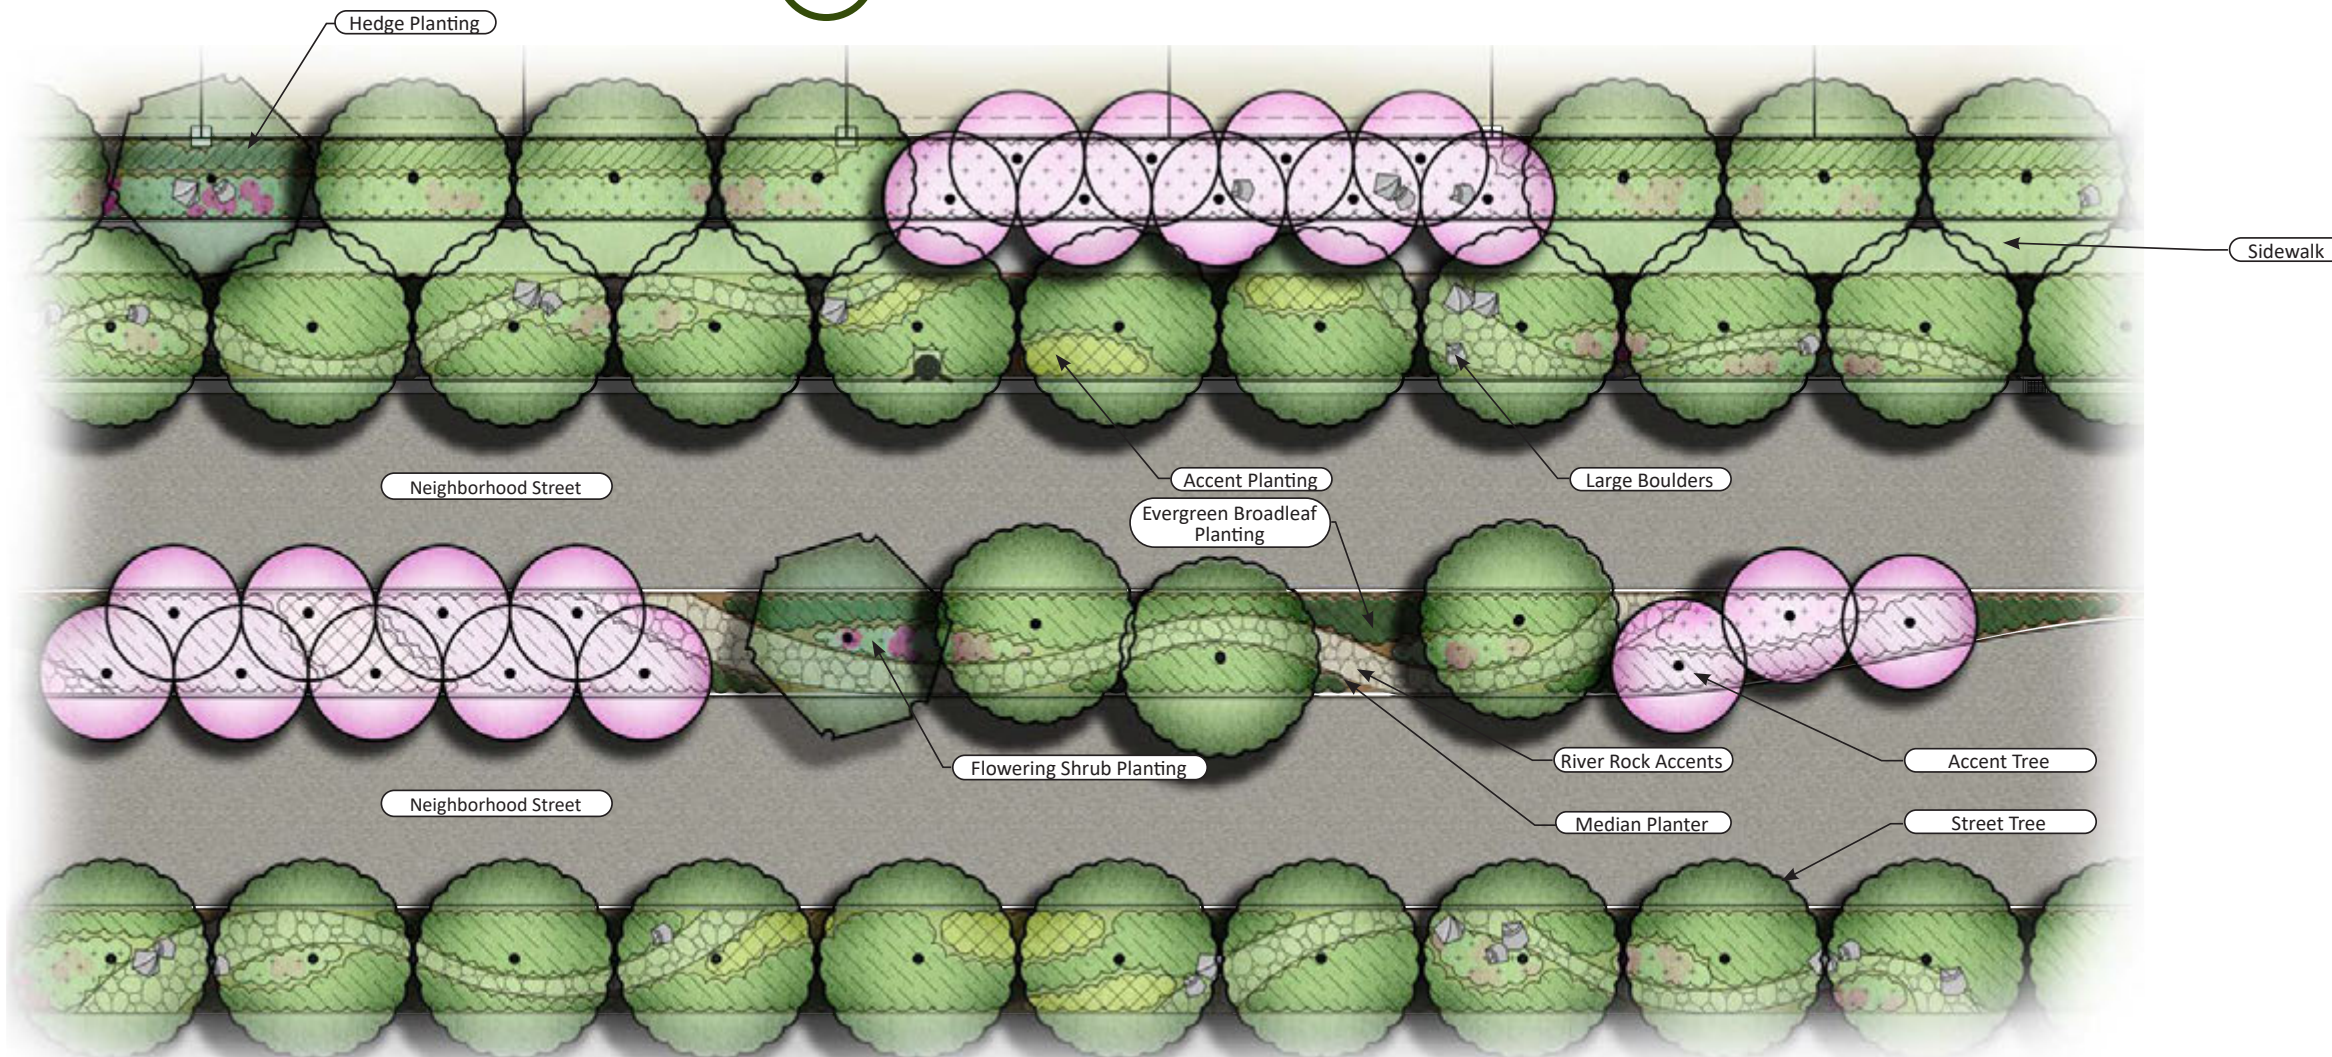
Hedge Planting

Sidewalk

Neighborhood Street

Accent Planting

Large Boulders

Evergreen Broadleaf Planting

Flowering Shrub Planting

River Rock Accents

Accent Tree

Neighborhood Street

Median Planter

Street Tree